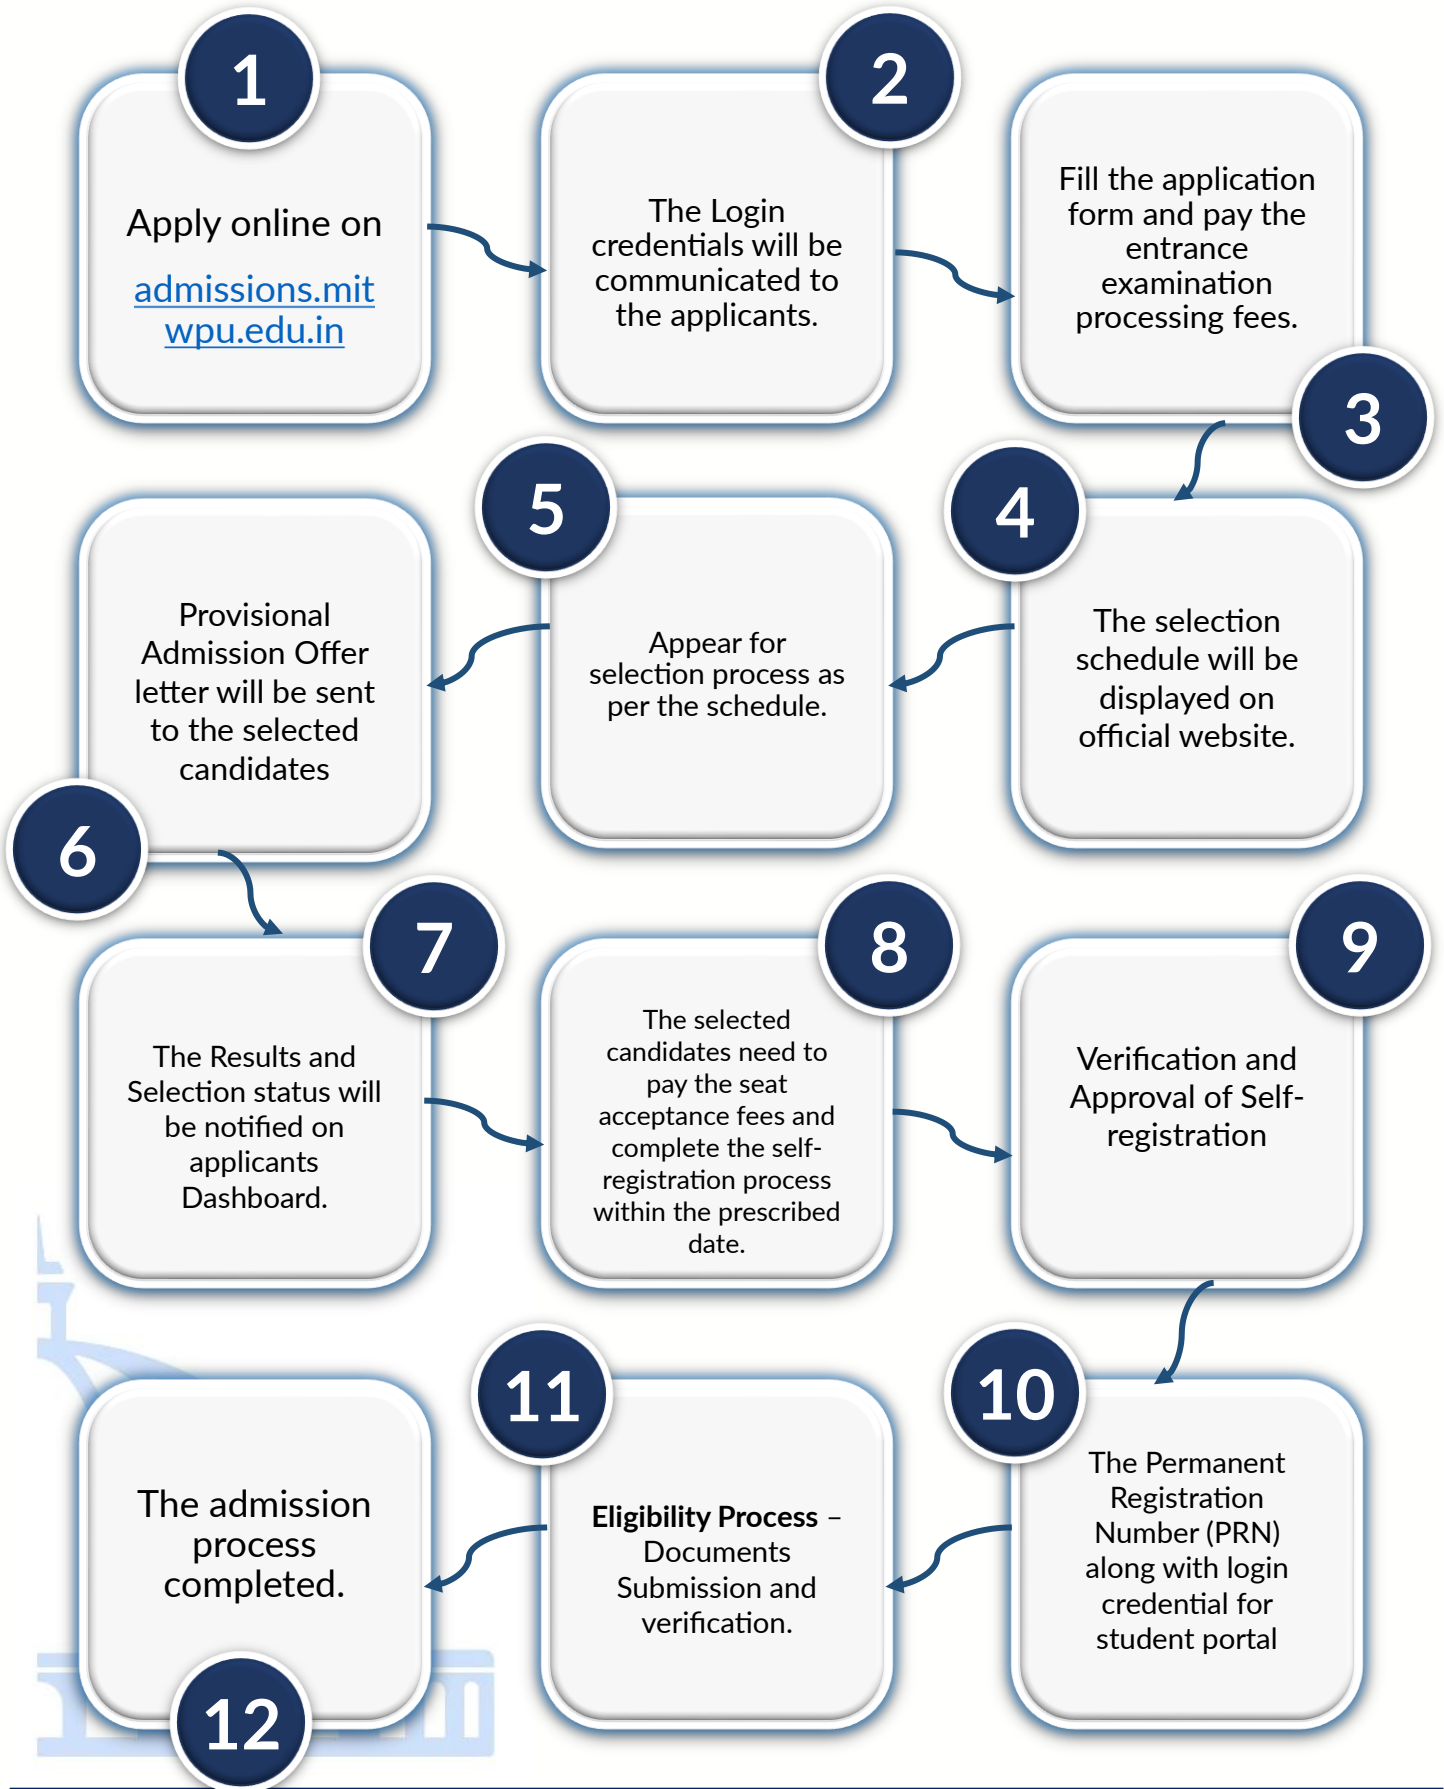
1

Apply online on

admissions.mitwpu.edu.in

2

The Login credentials will be communicated to the applicants.

Fill the application form and pay the entrance examination processing fees.

3

4

The selection schedule will be displayed on official website.

5

Appear for selection process as per the schedule.

Provisional Admission Offer letter will be sent to the selected candidates

6

7

The Results and Selection status will be notified on applicants Dashboard.

8

The selected candidates need to pay the seat acceptance fees and complete the self-registration process within the prescribed date.

9

Verification and Approval of Self-registration

10

The Permanent Registration Number (PRN) along with login credential for student portal

11

**Eligibility Process** – Documents Submission and verification.

The admission process completed.

12